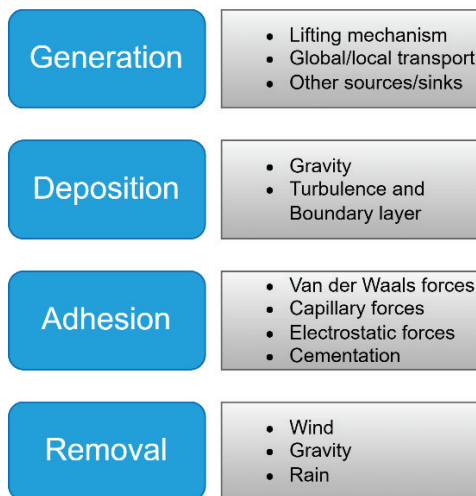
Generation

- Lifting mechanism
- Global/local transport
- Other sources/sinks

Deposition

- Gravity
- Turbulence and Boundary layer

Adhesion

- Van der Waals forces
- Capillary forces
- Electrostatic forces
- Cementation

Removal

- Wind
- Gravity
- Rain